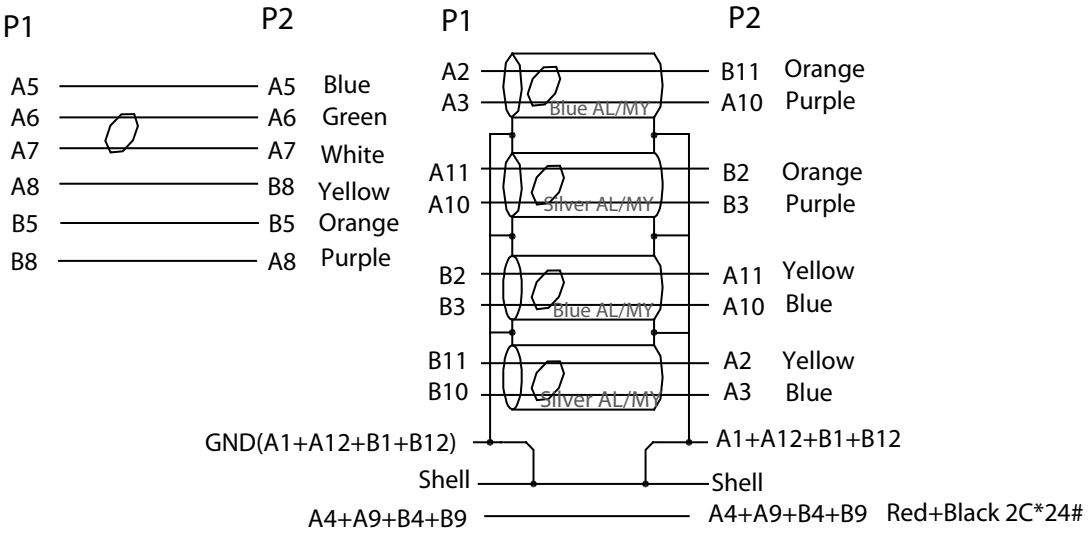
P1 P2

A5 A5 Blue
A6 A6 Green
A7 A7 White
A8 B8 Yellow
B5 B5 Orange
B8 A8 Purple

P1 P2

A2 B11 Orange
A3 Blue AL/MY A10 Purple
A11 B2 Orange
A10 Silver AL/MY B3 Purple
B2 A11 Yellow
B3 Blue AL/MY A10 Blue
B11 A2 Yellow
B10 Silver AL/MY A3 Blue
GND(A1+A12+B1+B12) A1+A12+B1+B12
Shell Shell
A4+A9+B4+B9 A4+A9+B4+B9 Red+Black 2C*24#